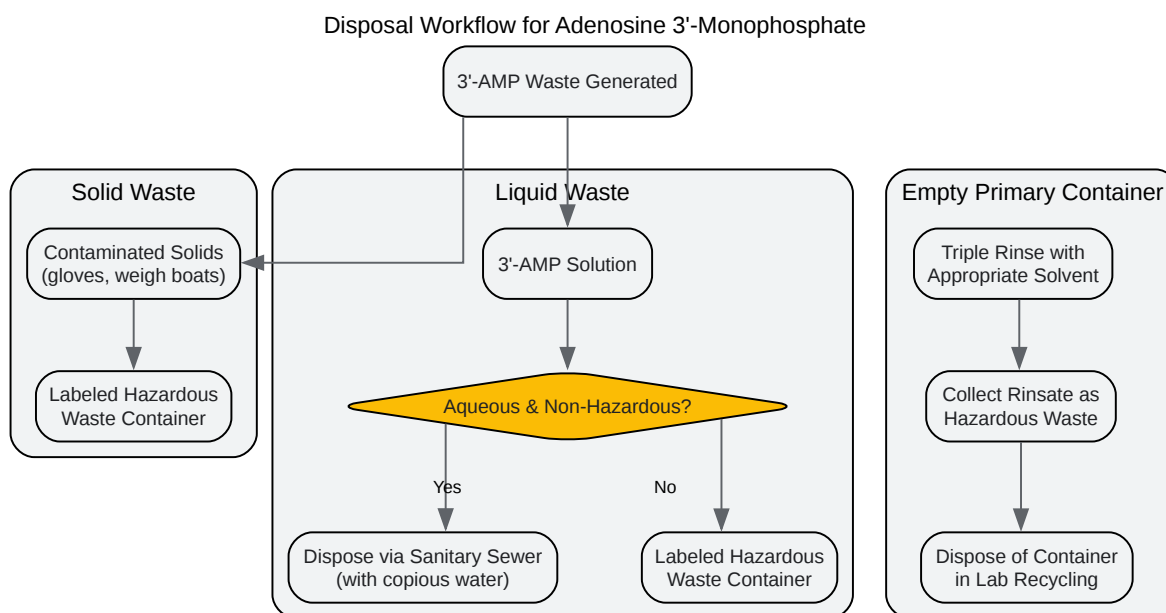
Disposal Workflow for Adenosine 3'-Monophosphate

3'-AMP Waste Generated

Solid Waste

Contaminated Solids (gloves, weigh boats)

Labeled Hazardous Waste Container

Liquid Waste

3'-AMP Solution

Aqueous & Non-Hazardous?

Yes

No

Dispose via Sanitary Sewer (with copious water)

Labeled Hazardous Waste Container

Empty Primary Container

Triple Rinse with Appropriate Solvent

Collect Rinsate as Hazardous Waste

Dispose of Container in Lab Recycling